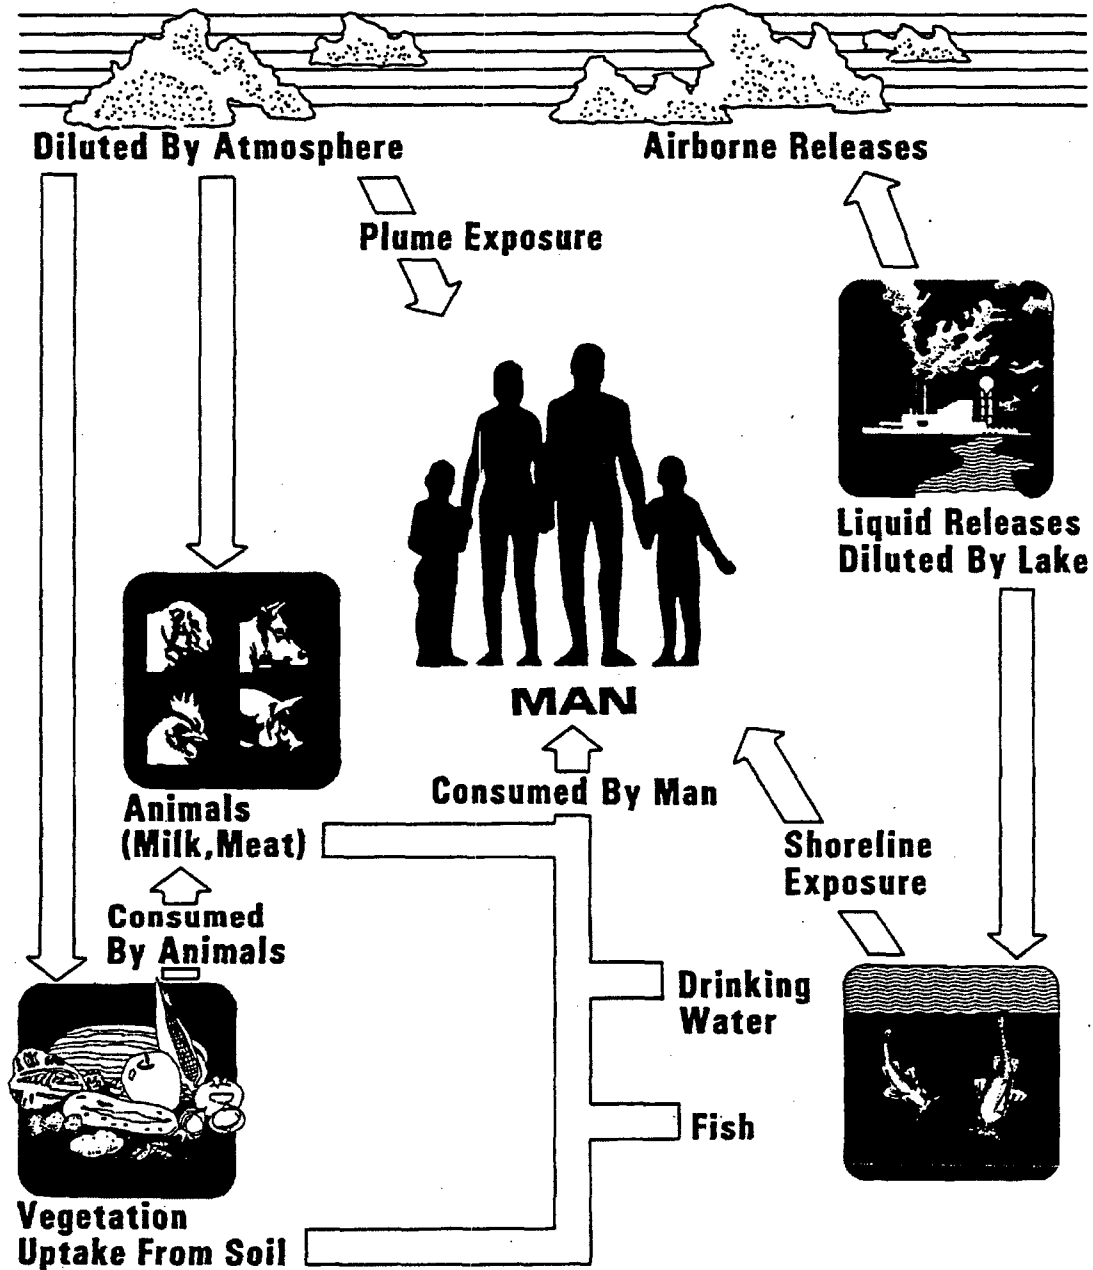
Diluted By Atmosphere

Airborne Releases

Plume Exposure

Liquid Releases Diluted By Lake

MAN

Animals (Milk,Meat)

Consumed By Man

Shoreline Exposure

Consumed By Animals

Drinking Water

Fish

Vegetation Uptake From Soil